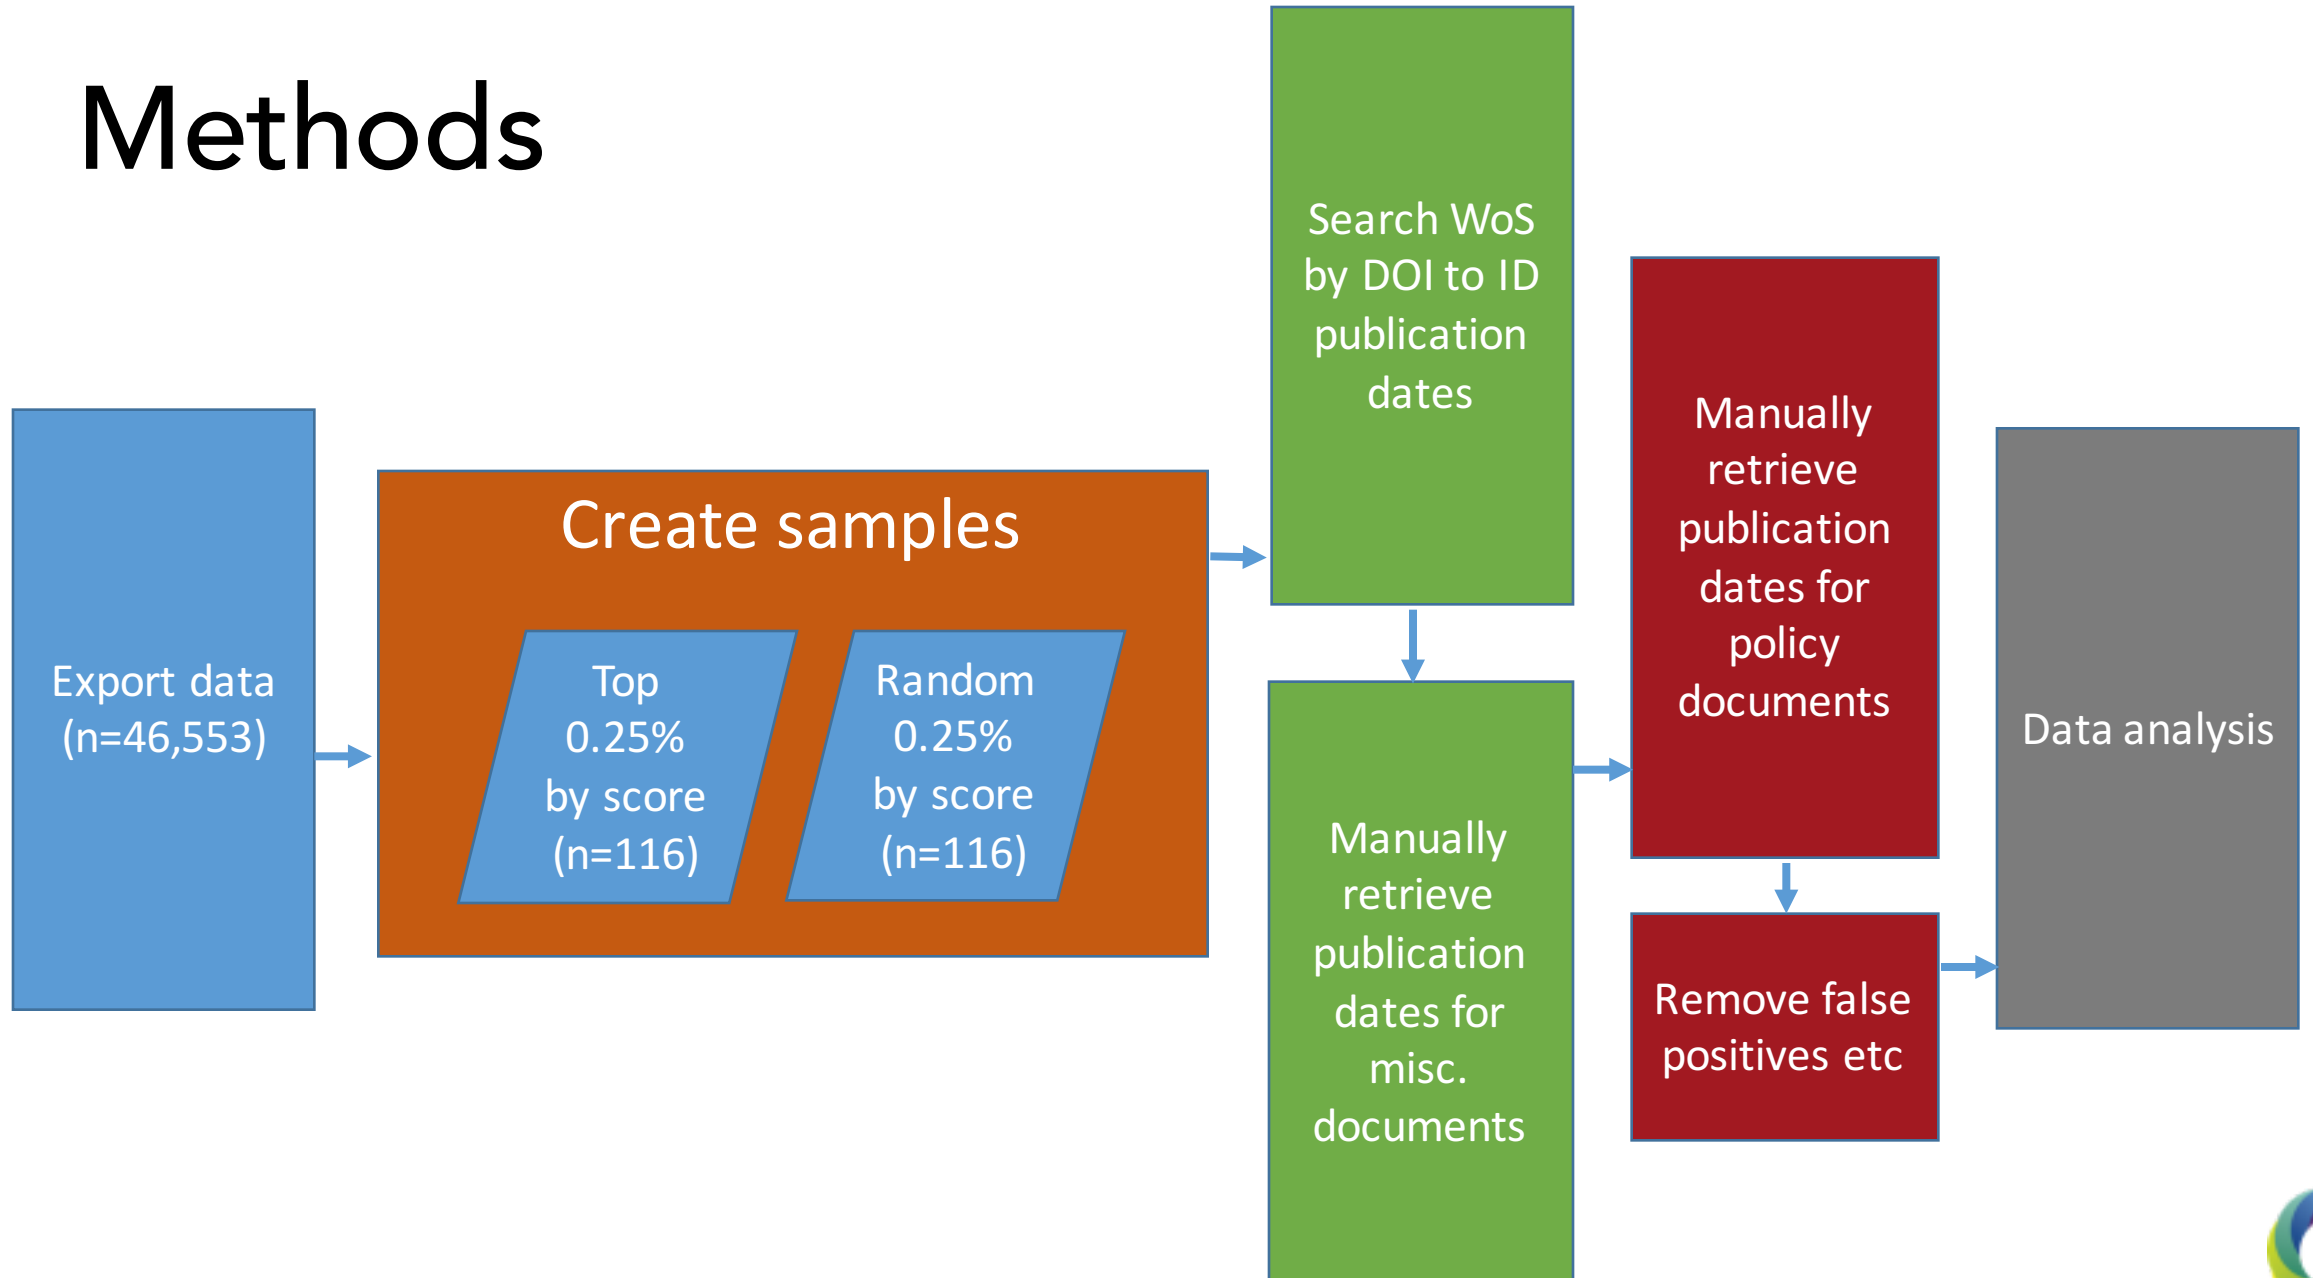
Methods

Export data (n=46,553)

Create samples

Top 0.25% by score (n=116)

Random 0.25% by score (n=116)

Search WoS by DOI to ID publication dates

Manually retrieve publication dates for misc. documents

Manually retrieve publication dates for policy documents

Remove false positives etc

Data analysis